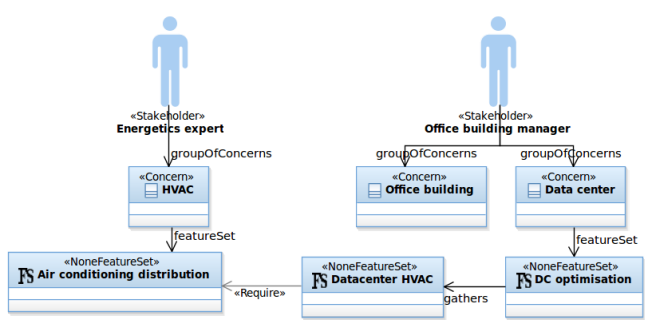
«Stakeholder»
Energetics expert

«Stakeholder»
Office building manager

groupOfConcerns

groupOfConcerns

groupOfConcerns

«Concern»
HVAC

«Concern»
Office building

«Concern»
Data center

featureSet

featureSet

«NoneFeatureSet»
FS Air conditioning distribution

«Require»

«NoneFeatureSet»
FS Datacenter HVAC

gathers

«NoneFeatureSet»
FS DC optimisation